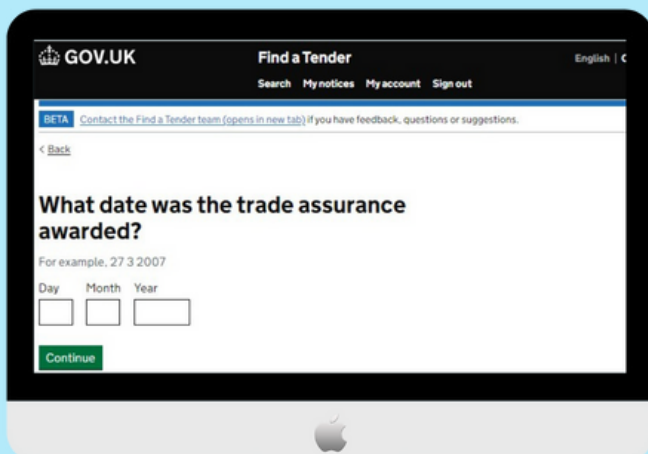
GOV.UK

Find a Tender

English | C

Search My notices My account Sign out

BETA Contact the Find a Tender team (opens in new tab) if you have feedback, questions or suggestions.

< Back

What date was the trade assurance awarded?

For example, 27 3 2007

Day Month Year

Continue